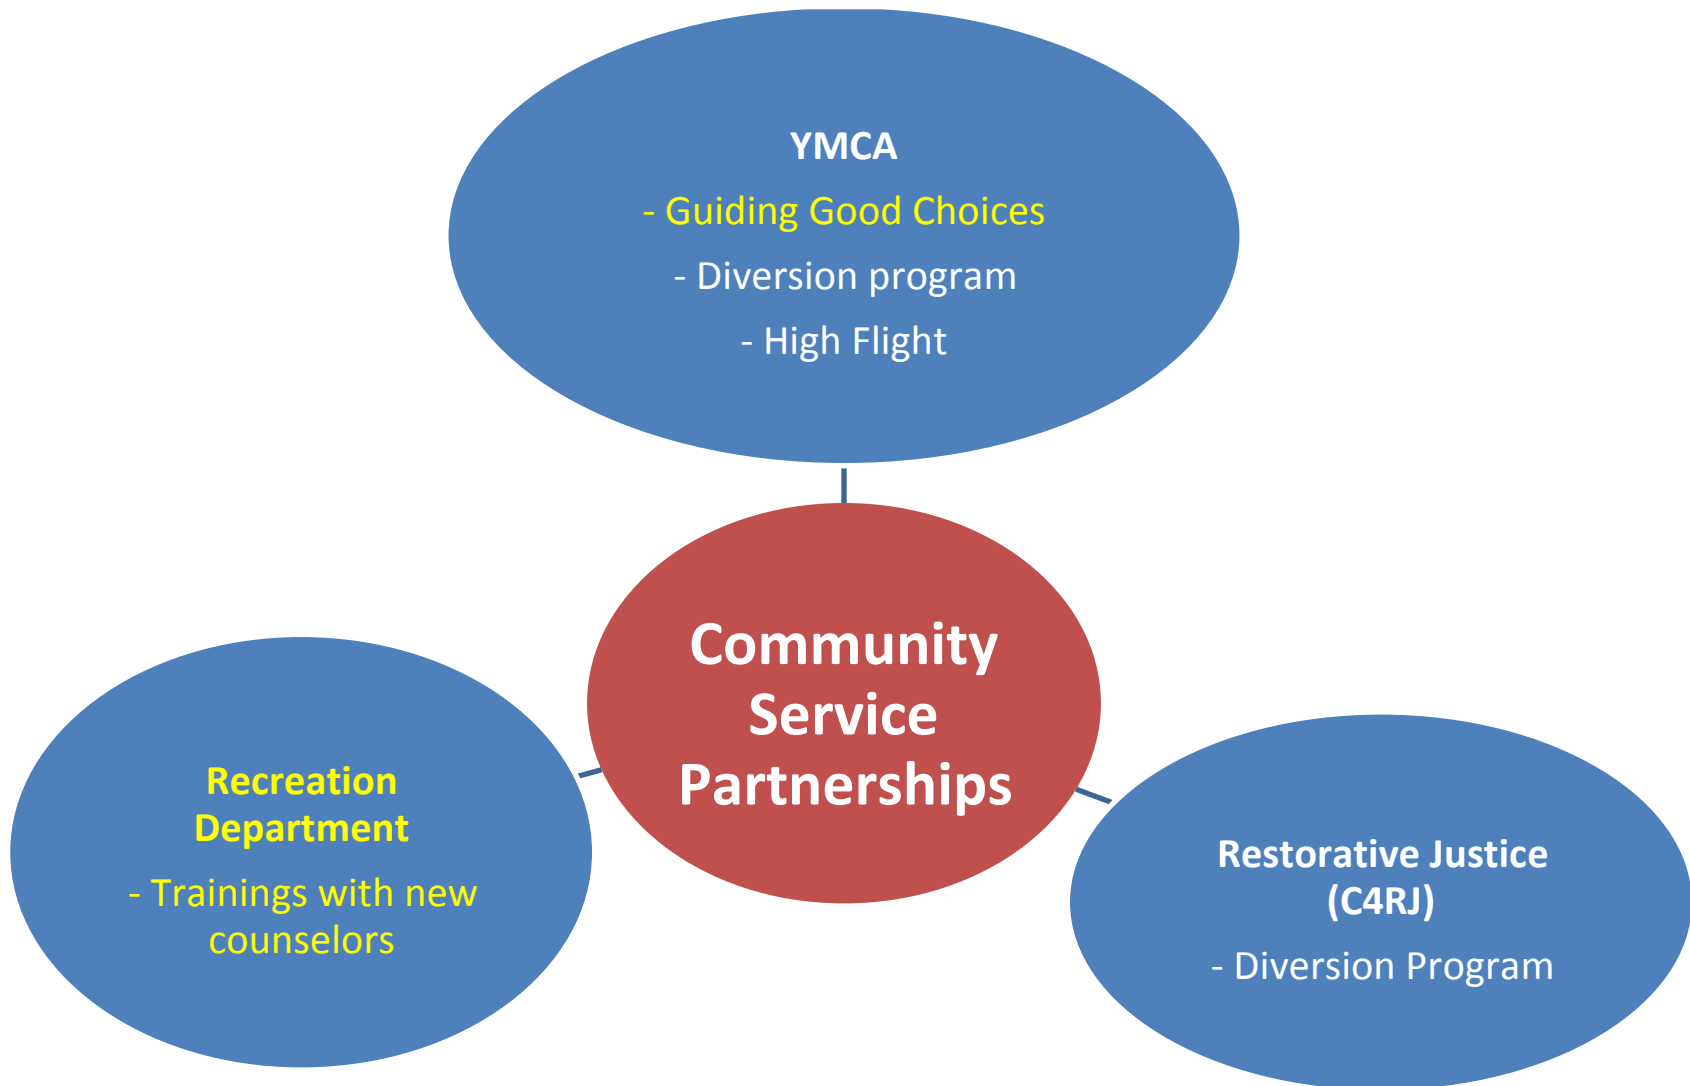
YMCA

- Guiding Good Choices

- Diversion program

- High Flight

Community Service Partnerships

Recreation Department

- Trainings with new counselors

Restorative Justice (C4RJ)

- Diversion Program